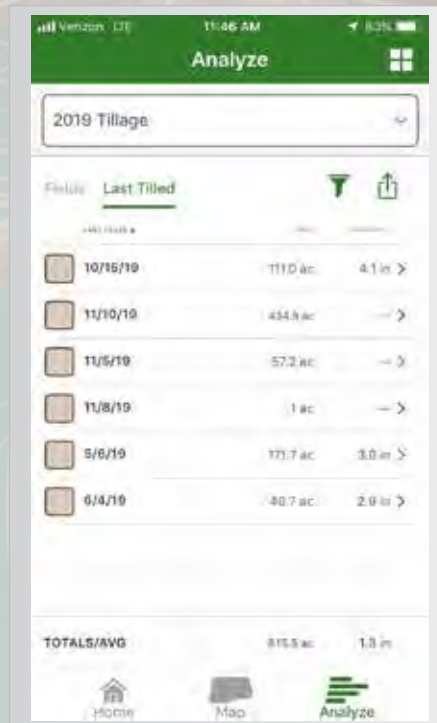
Verizon LTE 11:46 AM 83%

Analyze

2019 Tillage

Fields Last Tilled

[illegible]

10/15/19 111.0 ac 4.1 in >

11/10/19 434.9 ac — >

11/5/19 57.2 ac — >

11/8/19 1 ac — >

5/6/19 171.7 ac 3.0 in >

6/4/19 40.7 ac 2.9 in >

TOTALS/AVG 815.5 ac 1.3 in

Home Map Analyze